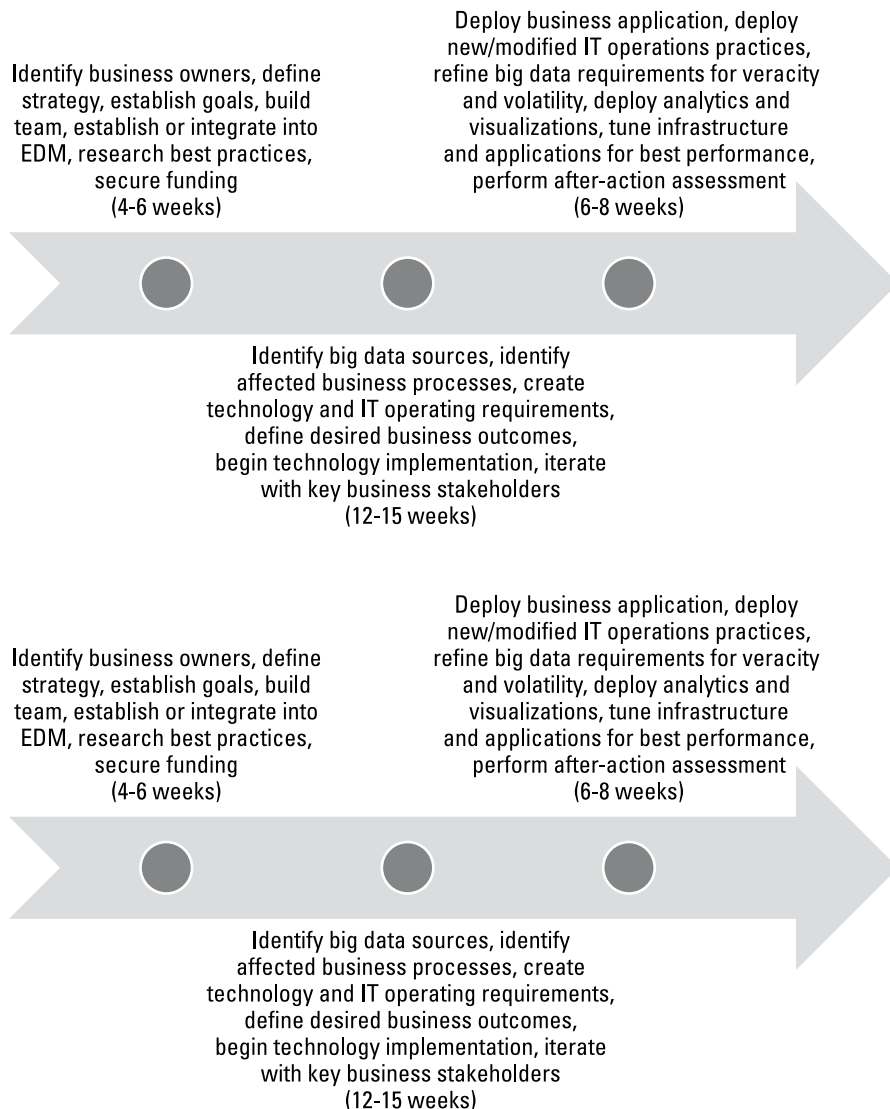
Identify business owners, define strategy, establish goals, build team, establish or integrate into EDM, research best practices, secure funding (4-6 weeks)

Deploy business application, deploy new/modified IT operations practices, refine big data requirements for veracity and volatility, deploy analytics and visualizations, tune infrastructure and applications for best performance, perform after-action assessment (6-8 weeks)

Identify big data sources, identify affected business processes, create technology and IT operating requirements, define desired business outcomes, begin technology implementation, iterate with key business stakeholders (12-15 weeks)

Identify business owners, define strategy, establish goals, build team, establish or integrate into EDM, research best practices, secure funding (4-6 weeks)

Deploy business application, deploy new/modified IT operations practices, refine big data requirements for veracity and volatility, deploy analytics and visualizations, tune infrastructure and applications for best performance, perform after-action assessment (6-8 weeks)

Identify big data sources, identify affected business processes, create technology and IT operating requirements, define desired business outcomes, begin technology implementation, iterate with key business stakeholders (12-15 weeks)